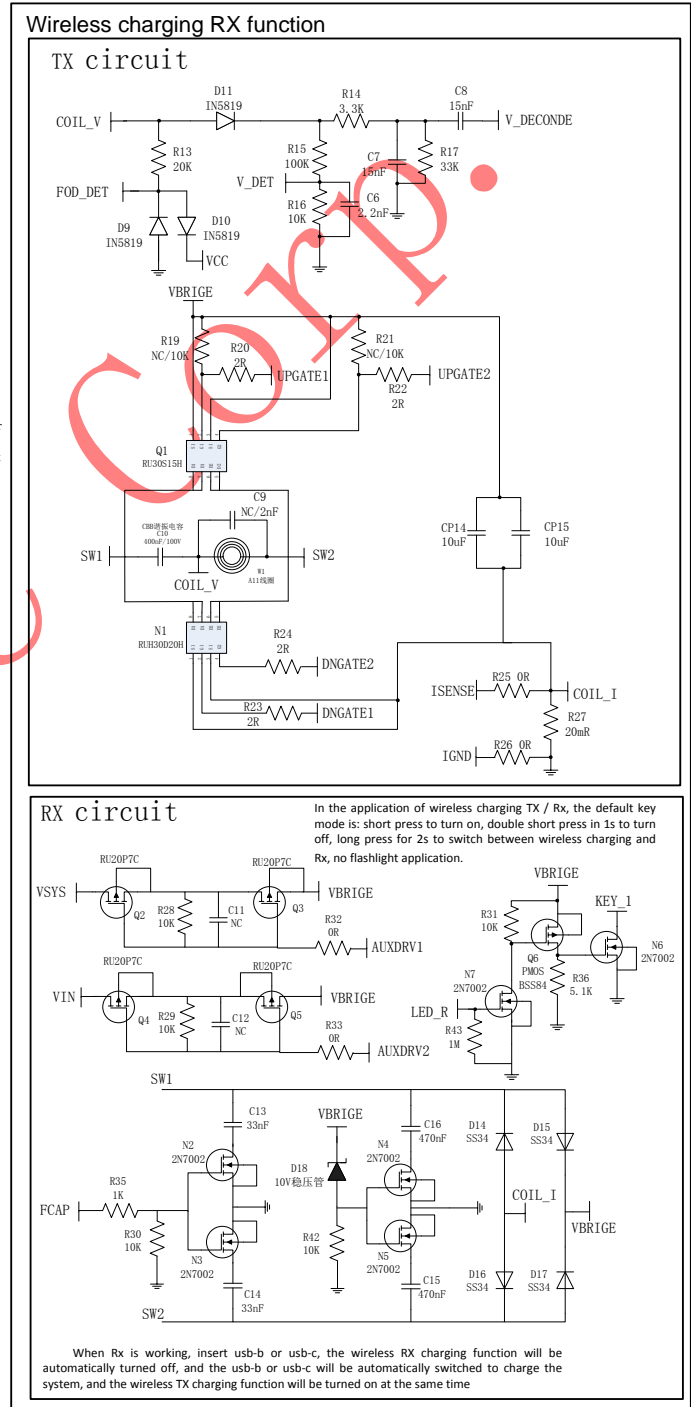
Wireless charging RX function

TX circuit

COIL_V
D11
IN5819
R14
3.3K
C8
15nF
V_DECONDE
R13
20K
R15
100K
C7
15nF
R17
33K
V_DET
C6
2.2nF
R16
10K
FOD_DET
D9
IN5819
D10
IN5819
VCC
VBRIGE
R19
NC/10K
R20
2R
UPGATE1
R21
NC/10K
R22
2R
UPGATE2
Q1
RU30S15H
C9
NC/2nF
CBB谐振电容
C10
400nF/100V
SW1
W1
A11线圈
SW2
COIL_V
CP14
10uF
CP15
10uF
N1
RUH30D20H
R24
2R
DNGATE2
ISENSE
R25 0R
COIL_I
R23
2R
DNGATE1
R27
20mR
IGND
R26 0R

RX circuit

In the application of wireless charging TX / Rx, the default key mode is: short press to turn on, double short press in 1s to turn off, long press for 2s to switch between wireless charging and Rx, no flashlight application.

RU20P7C
VSYS
Q2
R28
10K
C11
NC
RU20P7C
Q3
VBRIGE
R32
0R
AUXDRV1
VBRIGE
KEY_1
R31
10K
Q6
PMOS
BSS84
R36
5.1K
N6
2N7002
RU20P7C
VIN
Q4
R29
10K
C12
NC
RU20P7C
Q5
VBRIGE
R33
0R
AUXDRV2
N7
2N7002
LED_R
R43
1M
SW1
C13
33nF
VBRIGE
C16
470nF
D14
SS34
D15
SS34
N2
2N7002
N4
2N7002
D18
10V稳压管
R35
1K
FCAP
R30
10K
COIL_I
VBRIGE
R42
10K
N3
2N7002
N5
2N7002
C14
33nF
C15
470nF
D16
SS34
D17
SS34
SW2

When Rx is working, insert usb-b or usb-c, the wireless RX charging function will be automatically turned off, and the usb-b or usb-c will be automatically switched to charge the system, and the wireless TX charging function will be turned on at the same time